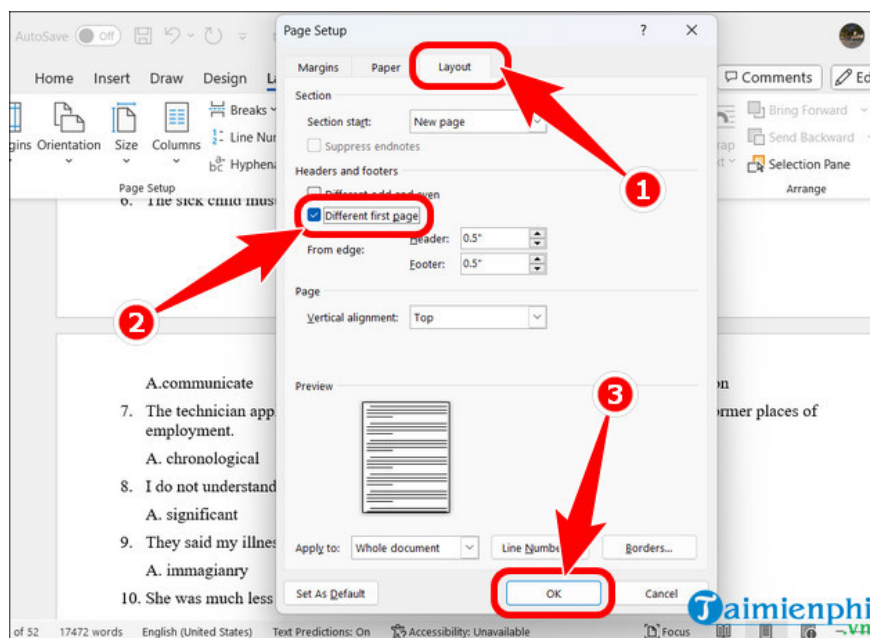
AutoSave Off

Home Insert Draw Design La

gins Orientation Size Columns

Breaks
Line Nu
Hyphena

Page Setup

Comments Ed

Bring Forward
Send Backward
Selection Pane
Arrange

6. The sick child must

A.communicate

7. The technician app ormer places of employment.

A. chronological

8. I do not understand

A. significant

9. They said my illnes

A. immagianry

10. She was much less

Page Setup ? ×

Margins Paper Layout

Section

Section start: New page

Suppress endnotes

Headers and footers

Different odd and even

Different first page

From edge: Header: 0.5"

Footer: 0.5"

Page

Vertical alignment: Top

Preview

Apply to: Whole document Line Numbers... Borders...

Set As Default OK Cancel

1

2

3

of 52 17472 words English (United States) Text Predictions: On Accessibility: Unavailable Focus

Taimienphi .vn